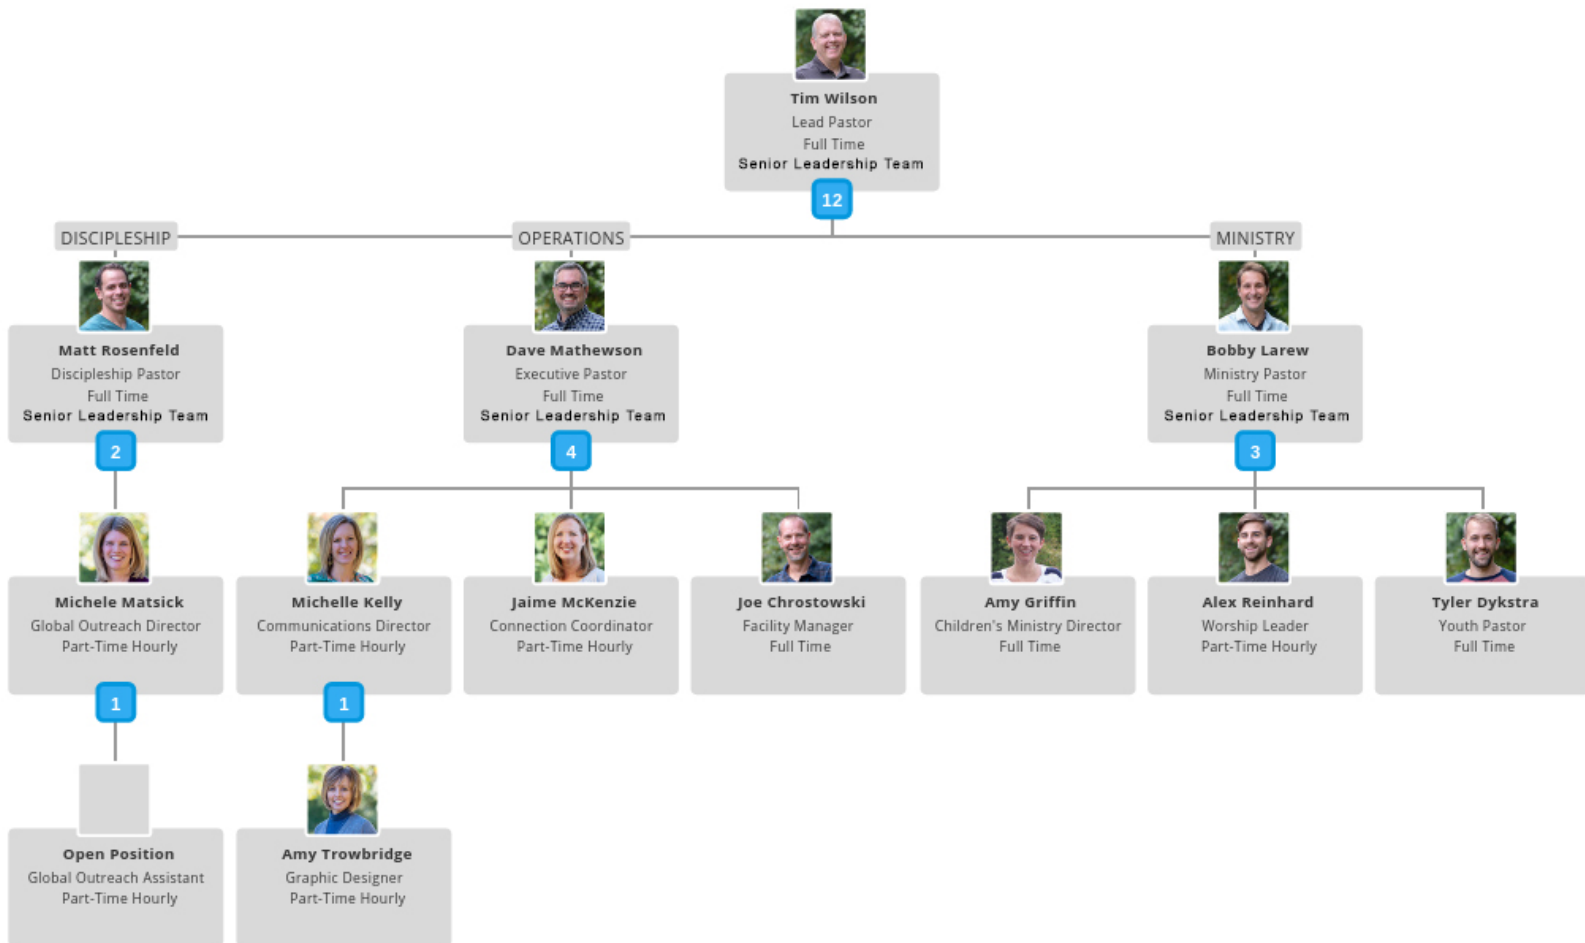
Tim Wilson
Lead Pastor
Full Time
Senior Leadership Team
12

DISCIPLESHIP

OPERATIONS

MINISTRY

Matt Rosenfeld
Discipleship Pastor
Full Time
Senior Leadership Team
2

Dave Mathewson
Executive Pastor
Full Time
Senior Leadership Team
4

Bobby Larew
Ministry Pastor
Full Time
Senior Leadership Team
3

Michele Matsick
Global Outreach Director
Part-Time Hourly
1

Michelle Kelly
Communications Director
Part-Time Hourly
1

Jaime McKenzie
Connection Coordinator
Part-Time Hourly

Joe Chrostowski
Facility Manager
Full Time

Amy Griffin
Children's Ministry Director
Full Time

Alex Reinhard
Worship Leader
Part-Time Hourly

Tyler Dykstra
Youth Pastor
Full Time

Open Position
Global Outreach Assistant
Part-Time Hourly

Amy Trowbridge
Graphic Designer
Part-Time Hourly